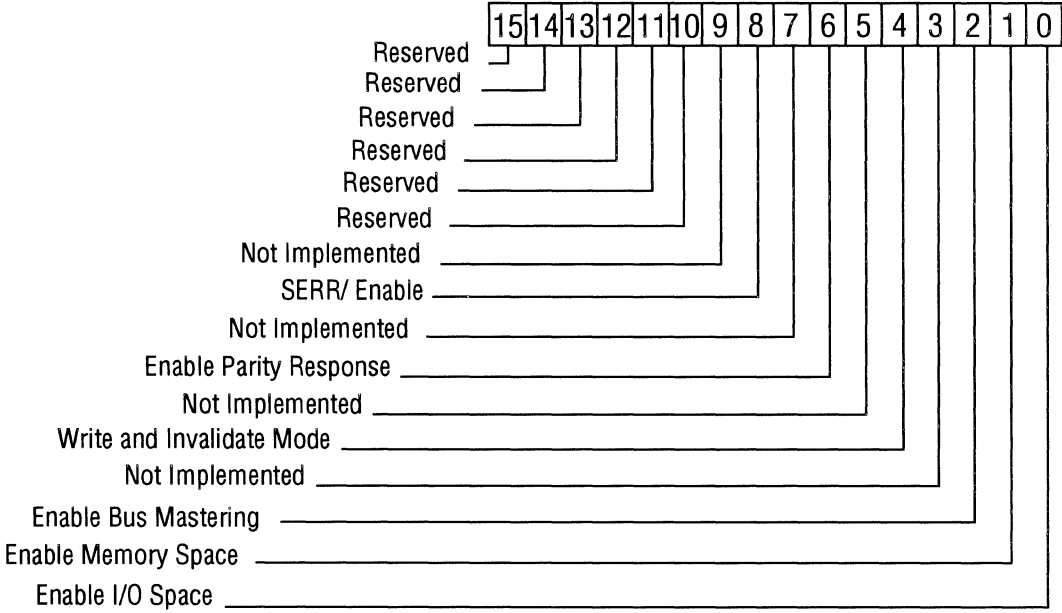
| 15 | 14 | 13 | 12 | 11 | 10 | 9 | 8 | 7 | 6 | 5 | 4 | 3 | 2 | 1 | 0 |
|---|---|---|---|---|---|---|---|---|---|---|---|---|---|---|---|

Reserved
Reserved
Reserved
Reserved
Reserved
Reserved
Not Implemented
SERR/ Enable
Not Implemented
Enable Parity Response
Not Implemented
Write and Invalidate Mode
Not Implemented
Enable Bus Mastering
Enable Memory Space
Enable I/O Space